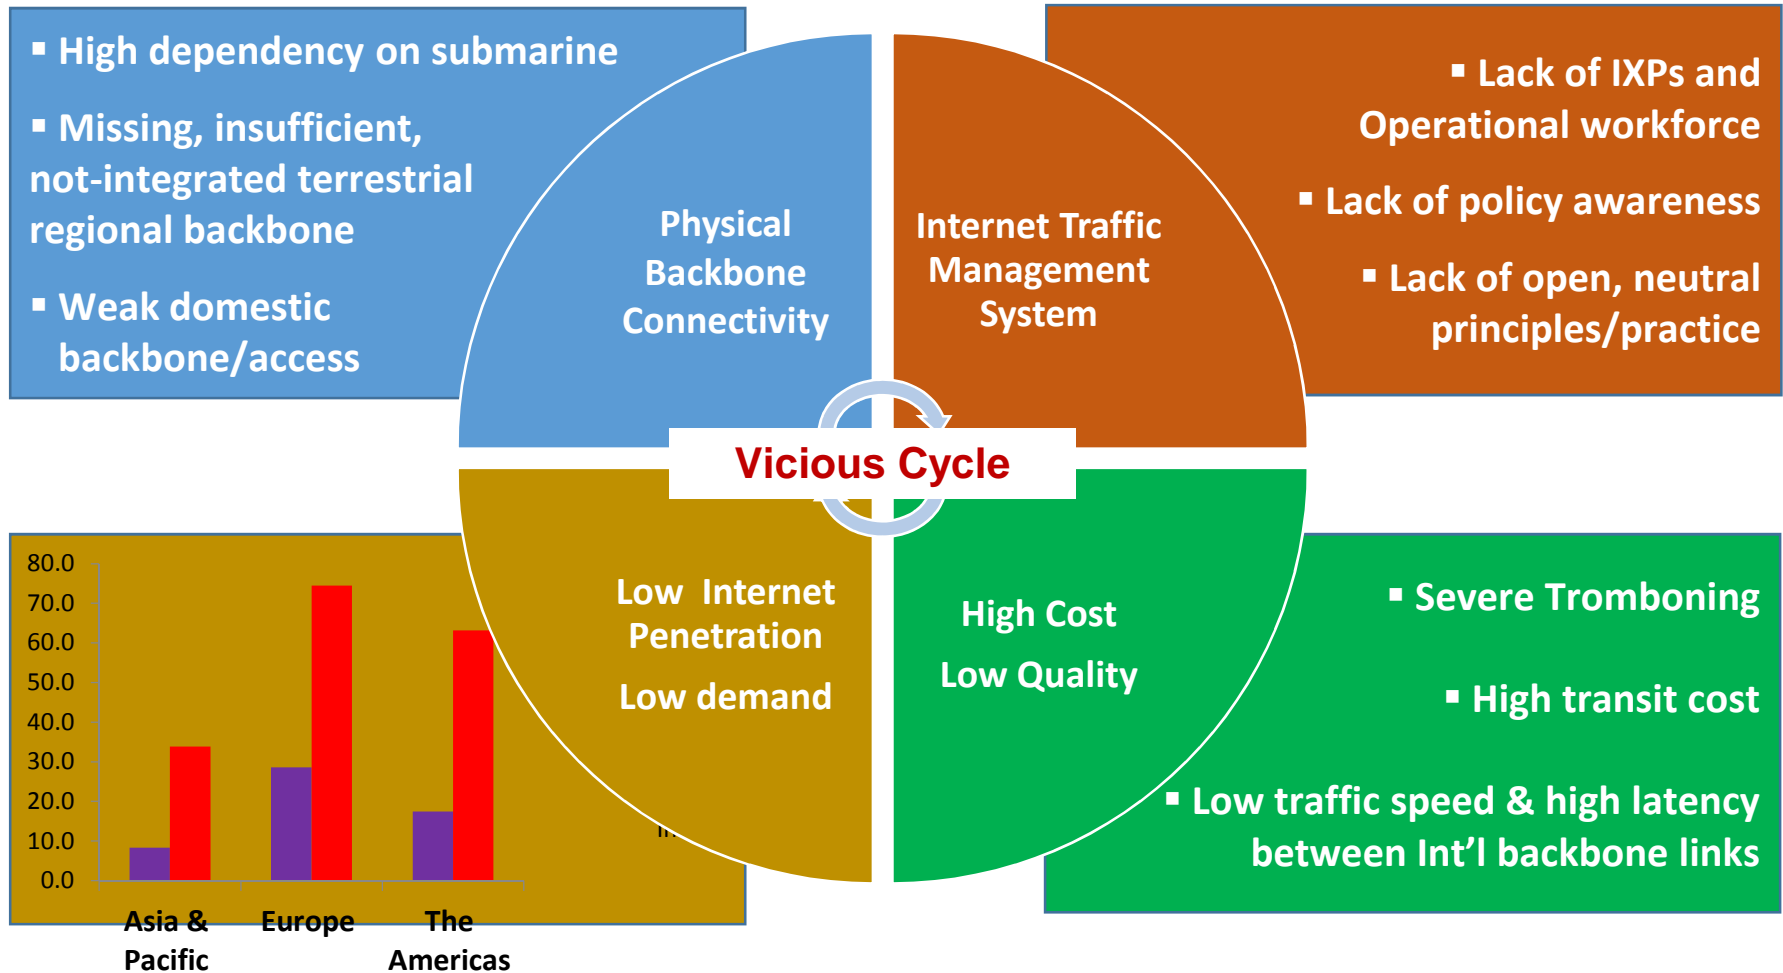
▪ High dependency on submarine

▪ Missing, insufficient, not-integrated terrestrial regional backbone

▪ Weak domestic backbone/access

Physical Backbone Connectivity

Internet Traffic Management System

▪ Lack of IXPs and Operational workforce

▪ Lack of policy awareness

▪ Lack of open, neutral principles/practice

Vicious Cycle

80.0
70.0
60.0
50.0
40.0
30.0
20.0
10.0
0.0

Asia & Pacific
Europe
The Americas

Low Internet Penetration

Low demand

High Cost

Low Quality

▪ Severe Tromboning

▪ High transit cost

▪ Low traffic speed & high latency between Int'l backbone links